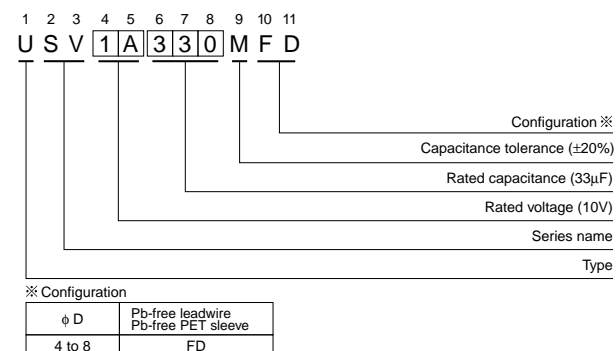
1 2 3 4 5 6 7 8 9 10 11

U S V 1 A 3 3 0 M F D

Configuration ※

Capacitance tolerance (±20%)

Rated capacitance (33µF)

Rated voltage (10V)

Series name

Type

※ Configuration

| φ D | Pb-free leadwire Pb-free PET sleeve |
|---|---|
| 4 to 8 | FD |